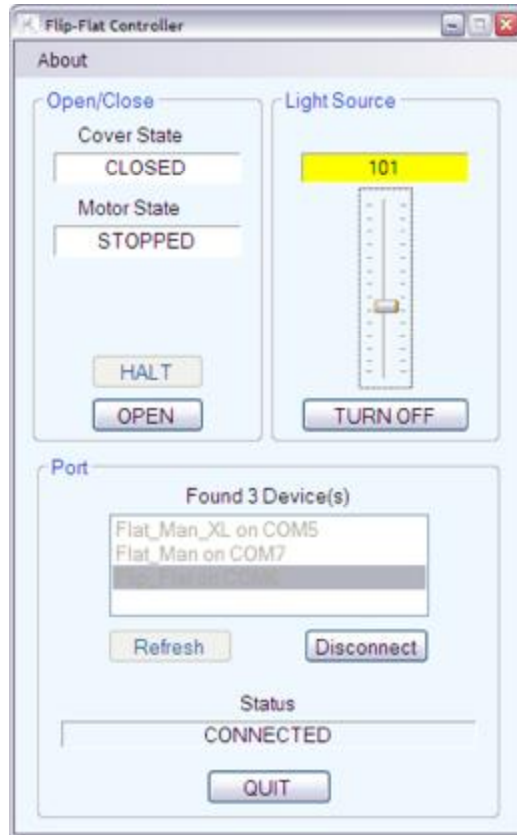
Flip-Flat Controller

About

Open/Close

Cover State

CLOSED

Motor State

STOPPED

HALT

OPEN

Light Source

101

TURN OFF

Port

Found 3 Device(s)

Flat_Man_XL on COM5

Flat_Man on COM7

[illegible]

Refresh

Disconnect

Status

CONNECTED

QUIT